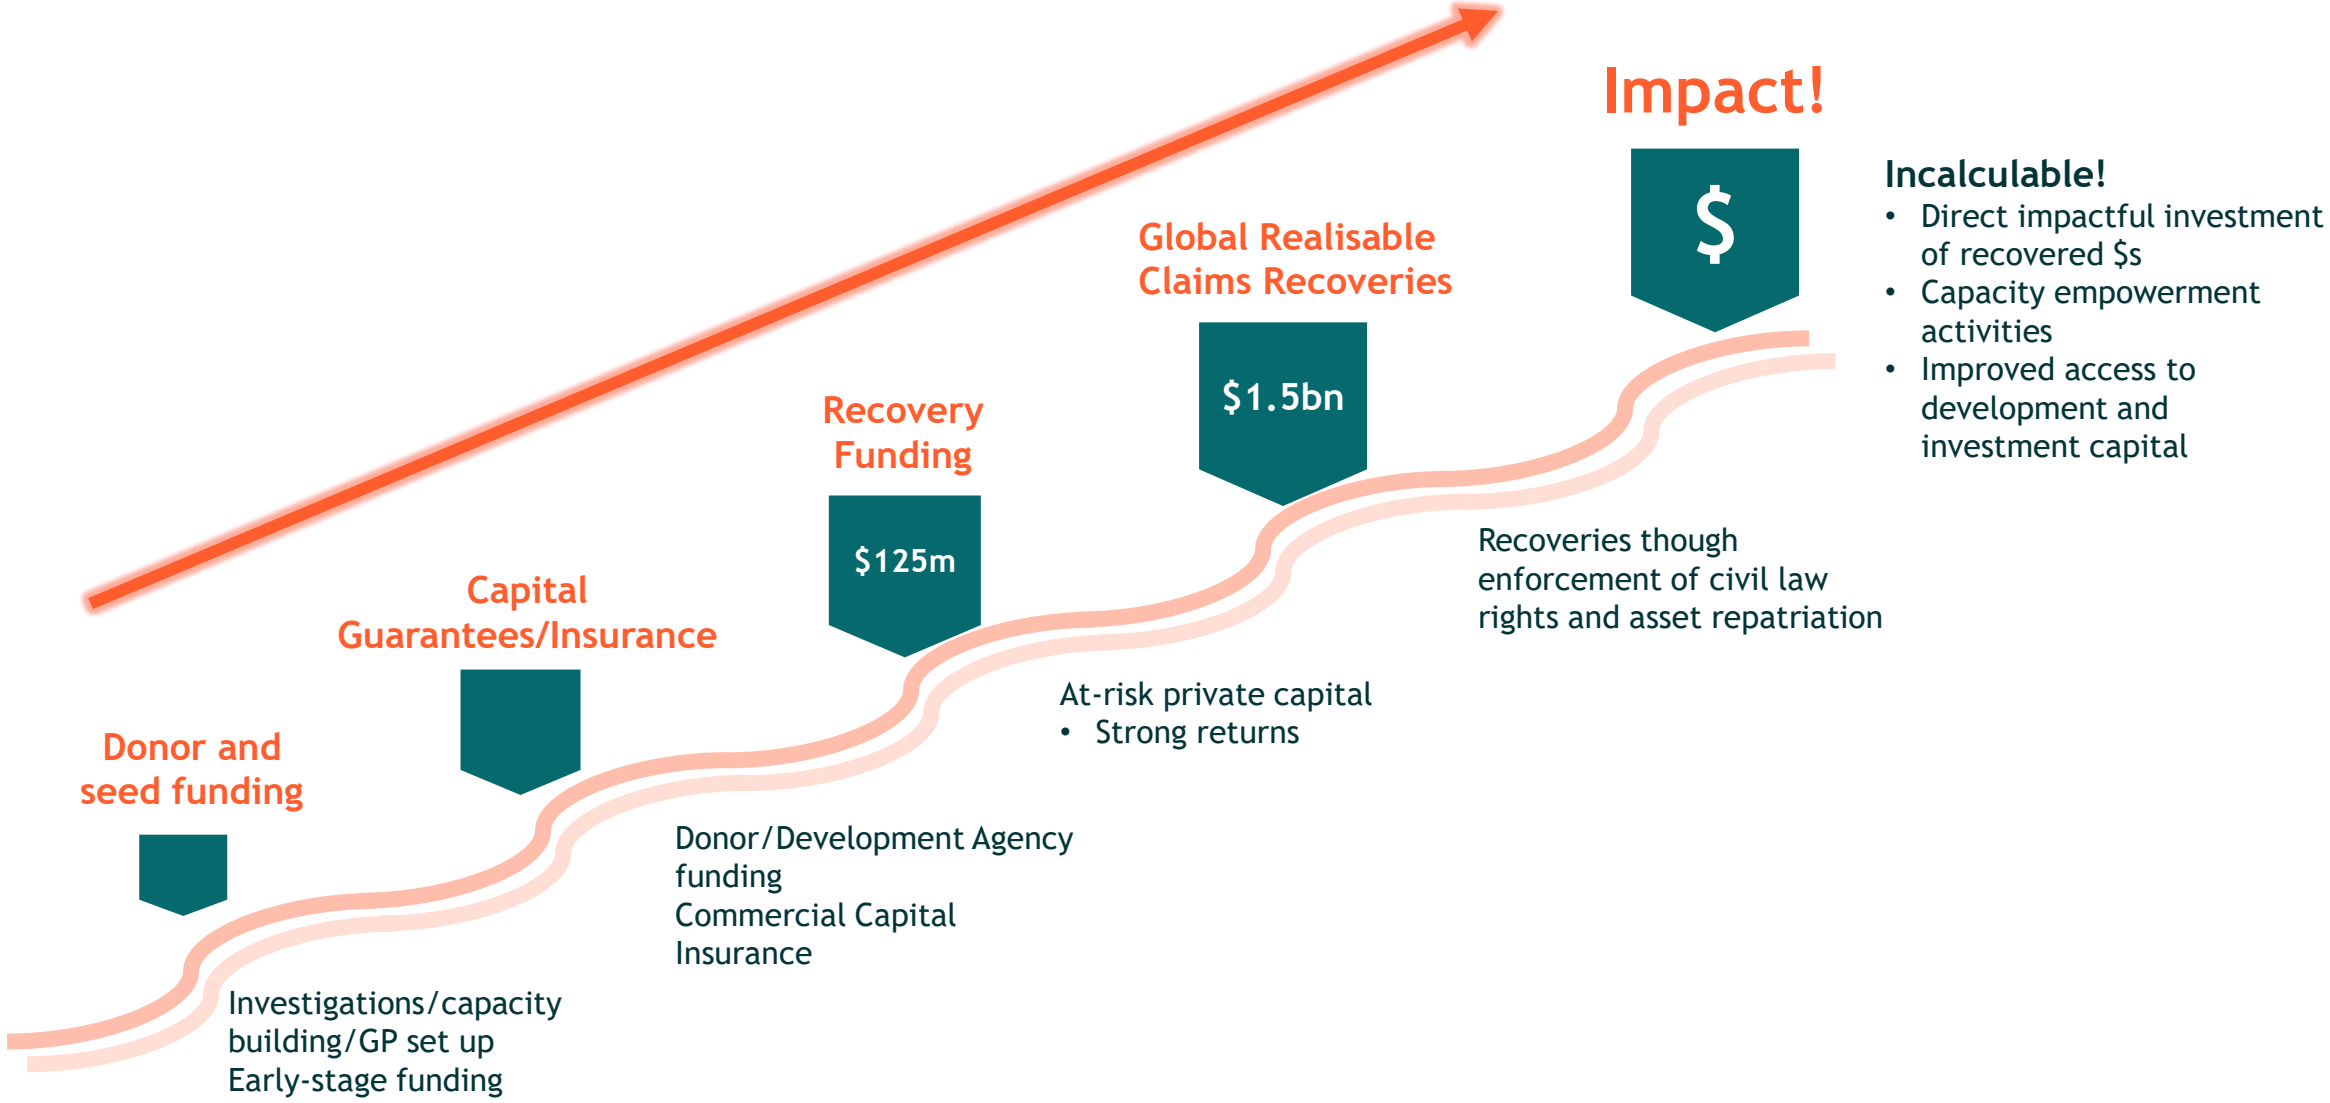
Impact!

$

Incalculable!
• Direct impactful investment of recovered $s
• Capacity empowerment activities
• Improved access to development and investment capital

Global Realisable Claims Recoveries

$1.5bn

Recoveries though enforcement of civil law rights and asset repatriation

Recovery Funding

$125m

At-risk private capital
• Strong returns

Capital Guarantees/Insurance

Donor/Development Agency funding
Commercial Capital
Insurance

Donor and seed funding

Investigations/capacity building/GP set up
Early-stage funding